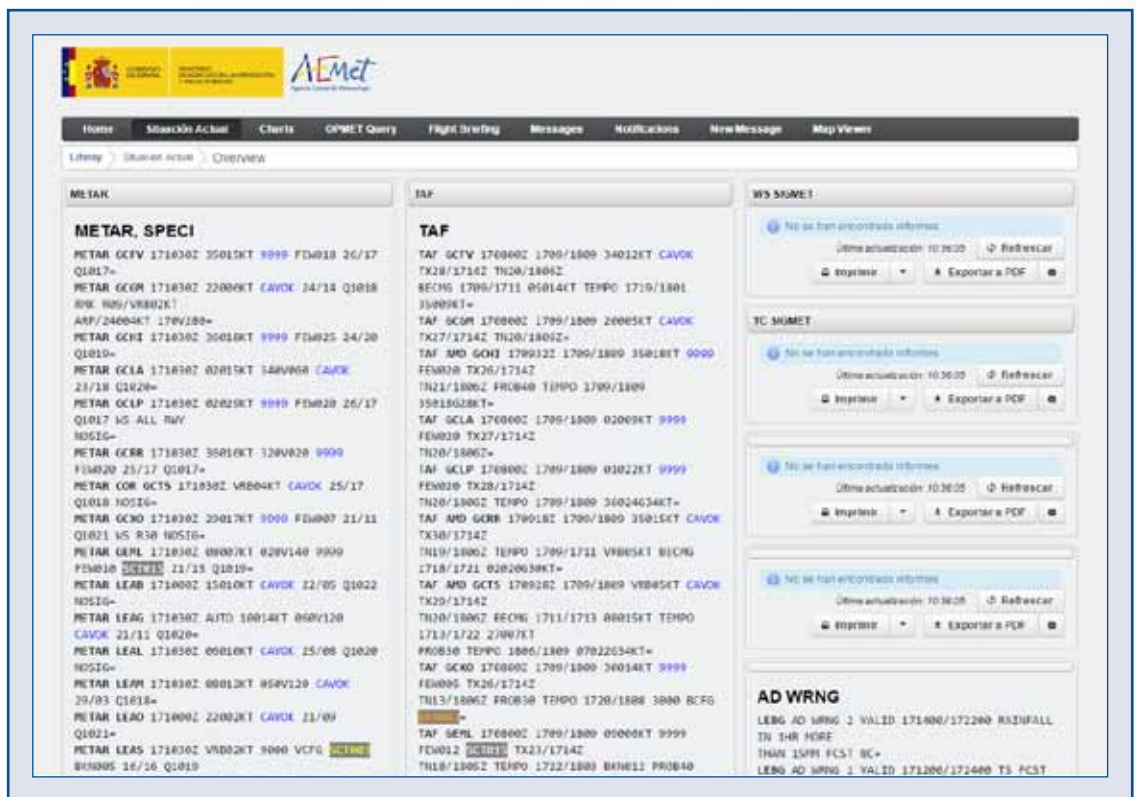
AEMet

Home | Situación Actual | Charts | OPMET Query | Flight Briefing | Messages | Notificacions | New Message | Map Viewer

Liferay > Situación Actual > Overview

METAR

METAR, SPECI

METAR GCFV 171030Z 35015KT 9999 FEW018 26/17 Q1017=
METAR GCGM 171030Z 22008KT CAVOK 24/14 Q1018 RMK RWS/VRB02KT ARP/24004KT 170V180=
METAR GCHI 171030Z 36010KT 9999 FEW025 24/20 Q1019=
METAR GCLA 171030Z 02015KT 340V060 CAVOK 23/18 Q1020=
METAR GCLP 171030Z 02025KT 9999 FEW020 26/17 Q1017 WS ALL RWY NOSIG=
METAR GCRR 171030Z 36016KT 320V020 9999 FEW020 25/17 Q1017=
METAR COR GCTS 171030Z VRB04KT CAVOK 25/17 Q1018 NOSIG=
METAR GCXO 171030Z 29017KT 9000 FEW007 21/11 Q1021 WS R30 NOSIG=
METAR GEML 171030Z 09007KT 020V140 9999 FEW010 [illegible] 21/15 Q1019=
METAR LEAB 171000Z 15010KT CAVOK 22/05 Q1022 NOSIG=
METAR LEAG 171030Z AUTO 10014KT 060V120 CAVOK 21/11 Q1020=
METAR LEAL 171030Z 05010KT CAVOK 25/08 Q1020 NOSIG=
METAR LEAM 171030Z 09012KT 050V120 CAVOK 29/03 Q1018=
METAR LEAO 171000Z 22002KT CAVOK 21/09 Q1021=
METAR LEAS 171030Z VRB02KT 9000 VCFG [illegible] BKN005 16/16 Q1019

TAF

TAF

TAF GCFV 170800Z 1709/1809 34012KT CAVOK TX28/1714Z TN20/1806Z
BECMG 1709/1711 05014KT TEMPO 1719/1801 35009KT=
TAF GCGM 170800Z 1709/1809 20005KT CAVOK TX27/1714Z TN20/1806Z=
TAF AMD GCHI 170932Z 1709/1809 35018KT 9000 FEW020 TX26/1714Z
TN21/1806Z PROB40 TEMPO 1709/1809 35018G28KT=
TAF GCLA 170800Z 1709/1809 02009KT 9999 FEW020 TX27/1714Z
TN20/1806Z=
TAF GCLP 170800Z 1709/1809 01022KT 9999 FEW020 TX28/1714Z
TN20/1806Z TEMPO 1709/1809 36024G34KT=
TAF AMD GCRR 170918Z 1709/1809 35015KT CAVOK TX30/1714Z
TN19/1806Z TEMPO 1709/1711 VRB05KT BECMG 1718/1721 02020G30KT=
TAF AMD GCTS 170928Z 1709/1809 VRB05KT CAVOK TX29/1714Z
TN20/1806Z BECMG 1711/1713 08015KT TEMPO 1713/1722 27007KT
PROB30 TEMPO 1806/1809 07022G34KT=
TAF GCXO 170800Z 1709/1809 36014KT 9999 FEW005 TX26/1714Z
TN13/1806Z PROB30 TEMPO 1720/1808 3000 BCFG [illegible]=
TAF GEML 170800Z 1709/1809 09008KT 9999 FEW012 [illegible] TX23/1714Z
TN18/1806Z TEMPO 1722/1803 BKN012 PROB40

WS SIGMET

No se han encontrado informes
Última actualización: 10:36:05 | Refrescar
Imprimir | Exportar a PDF

TC SIGMET

No se han encontrado informes
Última actualización: 10:36:05 | Refrescar
Imprimir | Exportar a PDF

No se han encontrado informes
Última actualización: 10:36:05 | Refrescar
Imprimir | Exportar a PDF

No se han encontrado informes
Última actualización: 10:36:05 | Refrescar
Imprimir | Exportar a PDF

AD WRNG

LEBG AD WRNG 2 VALID 171400/172200 RAINFALL IN 1HR MORE
THAN 15MM FCST NC=
LEBG AD WRNG 1 VALID 171200/172400 TS FCST